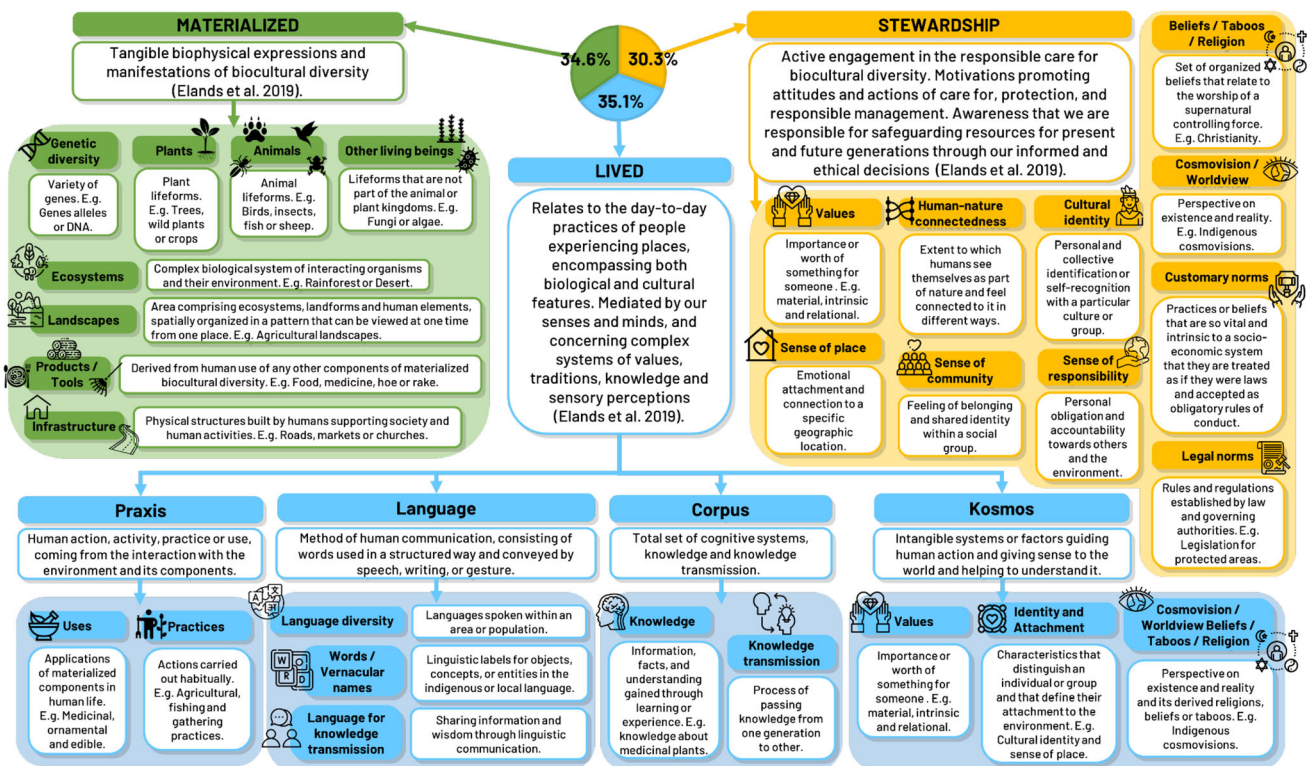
MATERIALIZED

Tangible biophysical expressions and manifestations of biocultural diversity (Elands et al. 2019).

34.6%
30.3%
35.1%

STEWARDSHIP

Active engagement in the responsible care for biocultural diversity. Motivations promoting attitudes and actions of care for, protection, and responsible management. Awareness that we are responsible for safeguarding resources for present and future generations through our informed and ethical decisions (Elands et al. 2019).

Beliefs / Taboos / Religion

Set of organized beliefs that relate to the worship of a supernatural controlling force. E.g. Christianity.

Cosmovision / Worldview

Perspective on existence and reality. E.g. Indigenous cosmovisions.

Customary norms

Practices or beliefs that are so vital and intrinsic to a socio-economic system that they are treated as if they were laws and accepted as obligatory rules of conduct.

Legal norms

Rules and regulations established by law and governing authorities. E.g. Legislation for protected areas.

Genetic diversity

Variety of genes. E.g. Genes alleles or DNA.

Plants

Plant lifeforms. E.g. Trees, wild plants or crops

Animals

Animal lifeforms. E.g. Birds, insects, fish or sheep.

Other living beings

Lifeforms that are not part of the animal or plant kingdoms. E.g. Fungi or algae.

Ecosystems

Complex biological system of interacting organisms and their environment. E.g. Rainforest or Desert.

Landscapes

Area comprising ecosystems, landforms and human elements, spatially organized in a pattern that can be viewed at one time from one place. E.g. Agricultural landscapes.

Products / Tools

Derived from human use of any other components of materialized biocultural diversity. E.g. Food, medicine, hoe or rake.

Infrastructure

Physical structures built by humans supporting society and human activities. E.g. Roads, markets or churches.

LIVED

Relates to the day-to-day practices of people experiencing places, encompassing both biological and cultural features. Mediated by our senses and minds, and concerning complex systems of values, traditions, knowledge and sensory perceptions (Elands et al. 2019).

Values

Importance or worth of something for someone . E.g. material, intrinsic and relational.

Human-nature connectedness

Extent to which humans see themselves as part of nature and feel connected to it in different ways.

Cultural identity

Personal and collective identification or self-recognition with a particular culture or group.

Sense of place

Emotional attachment and connection to a specific geographic location.

Sense of community

Feeling of belonging and shared identity within a social group.

Sense of responsibility

Personal obligation and accountability towards others and the environment.

Praxis

Human action, activity, practice or use, coming from the interaction with the environment and its components.

Language

Method of human communication, consisting of words used in a structured way and conveyed by speech, writing, or gesture.

Corpus

Total set of cognitive systems, knowledge and knowledge transmission.

Kosmos

Intangible systems or factors guiding human action and giving sense to the world and helping to understand it.

Uses

Applications of materialized components in human life. E.g. Medicinal, ornamental and edible.

Practices

Actions carried out habitually. E.g. Agricultural, fishing and gathering practices.

Language diversity

Languages spoken within an area or population.

Words / Vernacular names

Linguistic labels for objects, concepts, or entities in the indigenous or local language.

Language for knowledge transmission

Sharing information and wisdom through linguistic communication.

Knowledge

Information, facts, and understanding gained through learning or experience. E.g. knowledge about medicinal plants.

Knowledge transmission

Process of passing knowledge from one generation to other.

Values

Importance or worth of something for someone . E.g. material, intrinsic and relational.

Identity and Attachment

Characteristics that distinguish an individual or group and that define their attachment to the environment. E.g. Cultural identity and sense of place.

Cosmovision / Worldview Beliefs / Taboos / Religion

Perspective on existence and reality and its derived religions, beliefs or taboos. E.g. Indigenous cosmovisions.